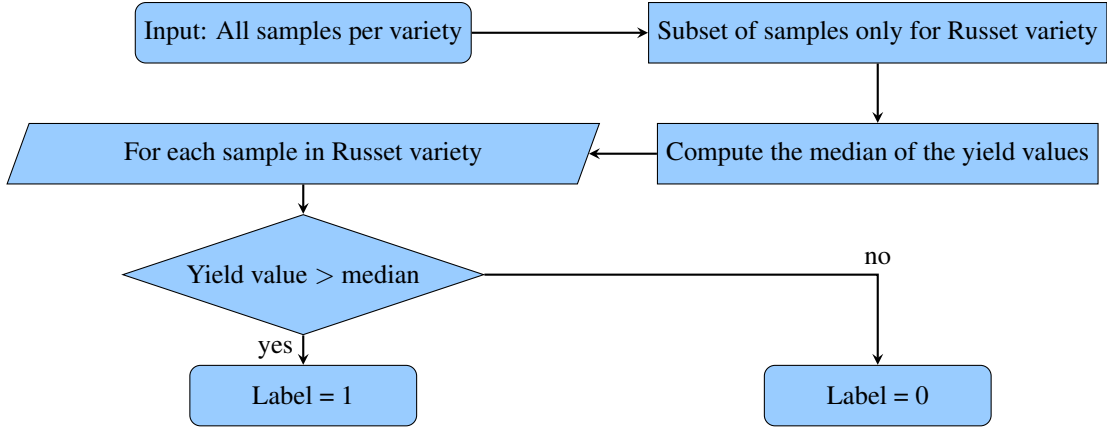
Input: All samples per variety

Subset of samples only for Russet variety

Compute the median of the yield values

For each sample in Russet variety

Yield value $>$ median

no

yes

Label = 1

Label = 0